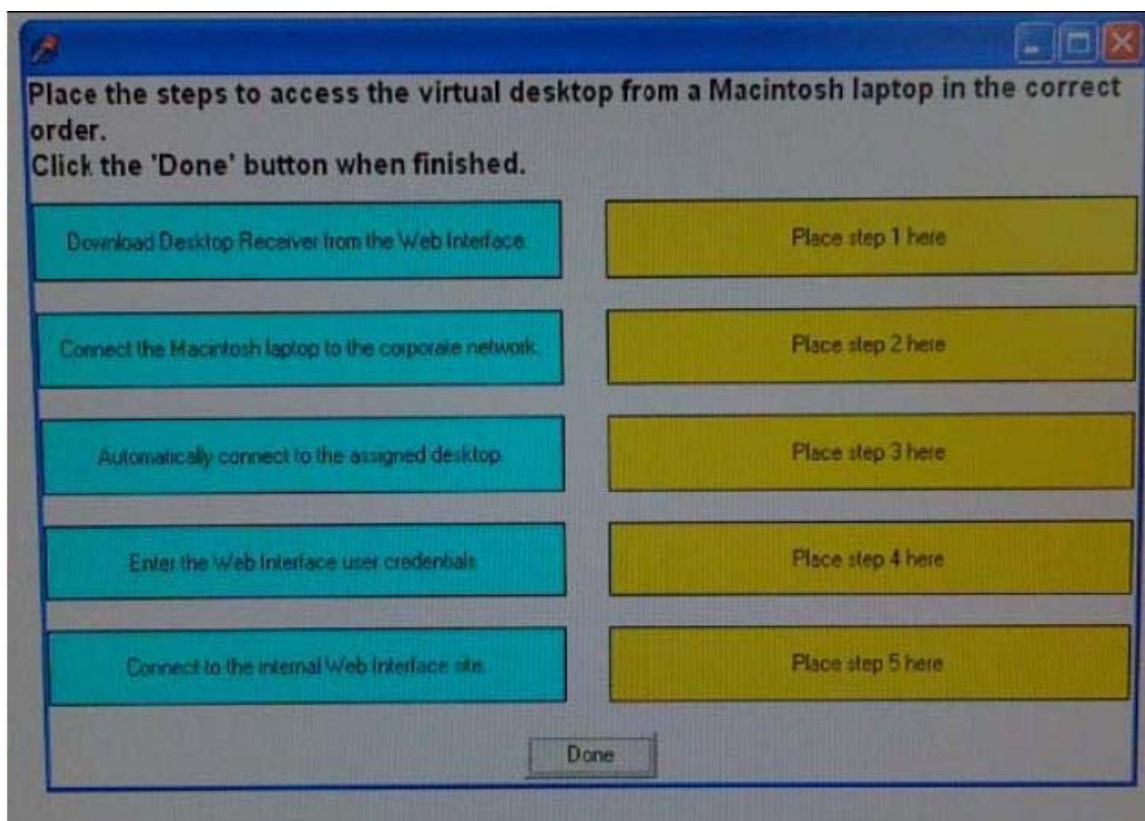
Place the steps to access the virtual desktop from a Macintosh laptop in the correct order.
Click the 'Done' button when finished.

| | |
|---|---|
| Download Desktop Receiver from the Web Interface. | Place step 1 here |
| Connect the Macintosh laptop to the corporate network. | Place step 2 here |
| Automatically connect to the assigned desktop. | Place step 3 here |
| Enter the Web Interface user credentials. | Place step 4 here |
| Connect to the internal Web Interface site. | Place step 5 here |

Done